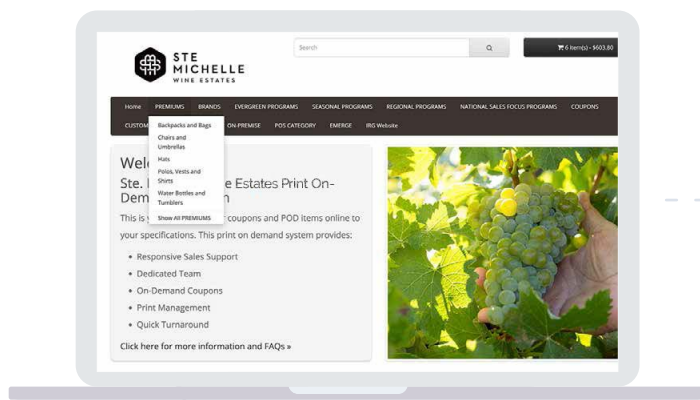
STE MICHELLE WINE ESTATES

Search

6 item(s) - $603.80

Home PREMIUMS BRANDS EVERGREEN PROGRAMS SEASONAL PROGRAMS REGIONAL PROGRAMS NATIONAL SALES FOCUS PROGRAMS COUPONS

CUSTOM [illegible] ON-PREMISE POS CATEGORY EMERGE IRG Website

Backpacks and Bags
Chairs and Umbrellas
Hats
Polos, Vests and Shirts
Water Bottles and Tumblers
Show All PREMIUMS

Wel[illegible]

Ste. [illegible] e Estates Print On-Dem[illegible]n

This i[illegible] coupons and POD items online to your specifications. This print on demand system provides:

- Responsive Sales Support
- Dedicated Team
- On-Demand Coupons
- Print Management
- Quick Turnaround

Click here for more information and FAQs »